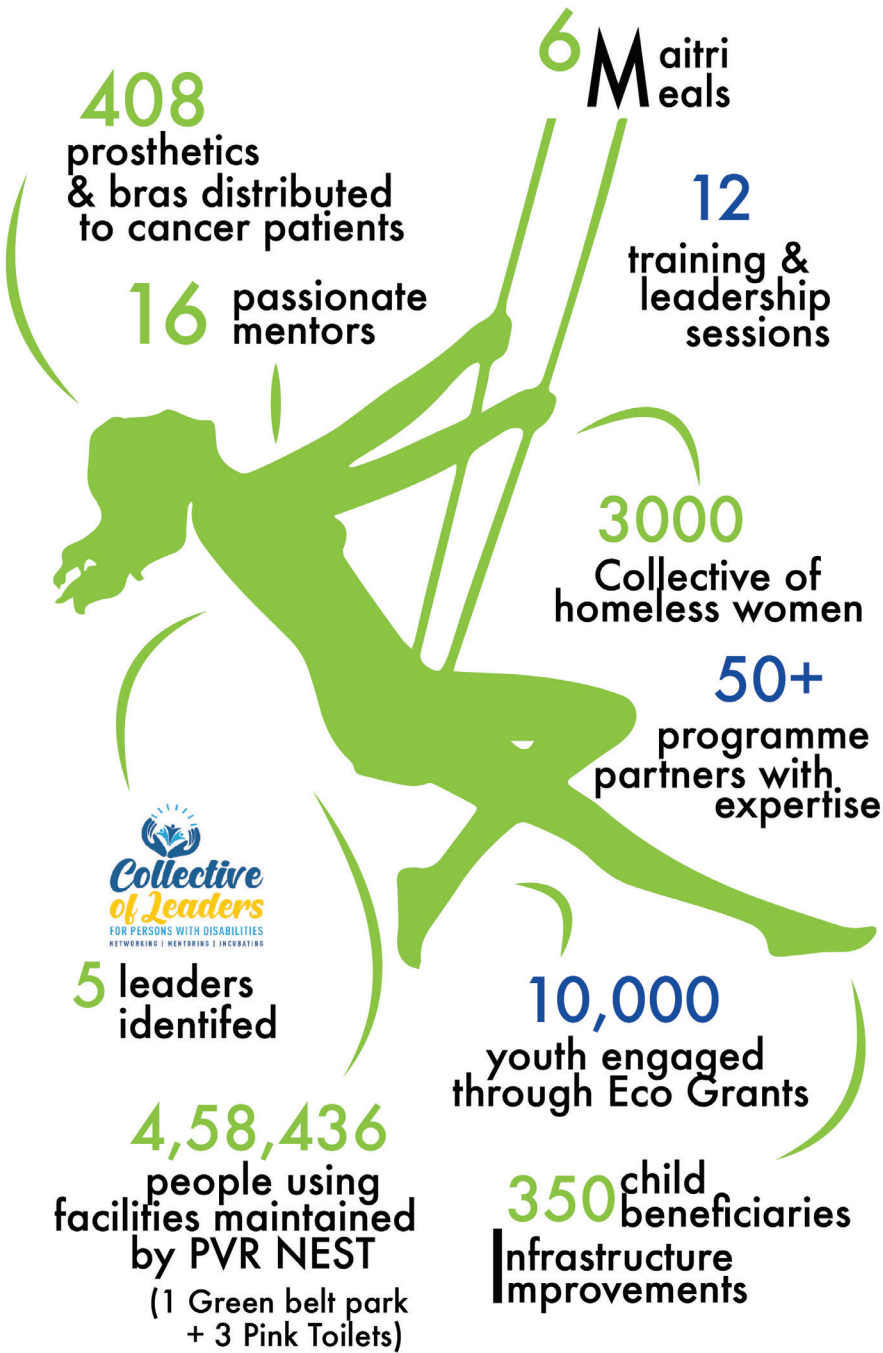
6 M aitri eals

408 prosthetics & bras distributed to cancer patients

12 training & leadership sessions

16 passionate mentors

3000 Collective of homeless women

50+ programme partners with expertise

Collective of Leaders
FOR PERSONS WITH DISABILITIES
NETWORKING | MENTORING | INCUBATING

5 leaders identifed

10,000 youth engaged through Eco Grants

4,58,436 people using facilities maintained by PVR NEST
(1 Green belt park + 3 Pink Toilets)

350 child beneficiaries
I nfrastructure mprovements